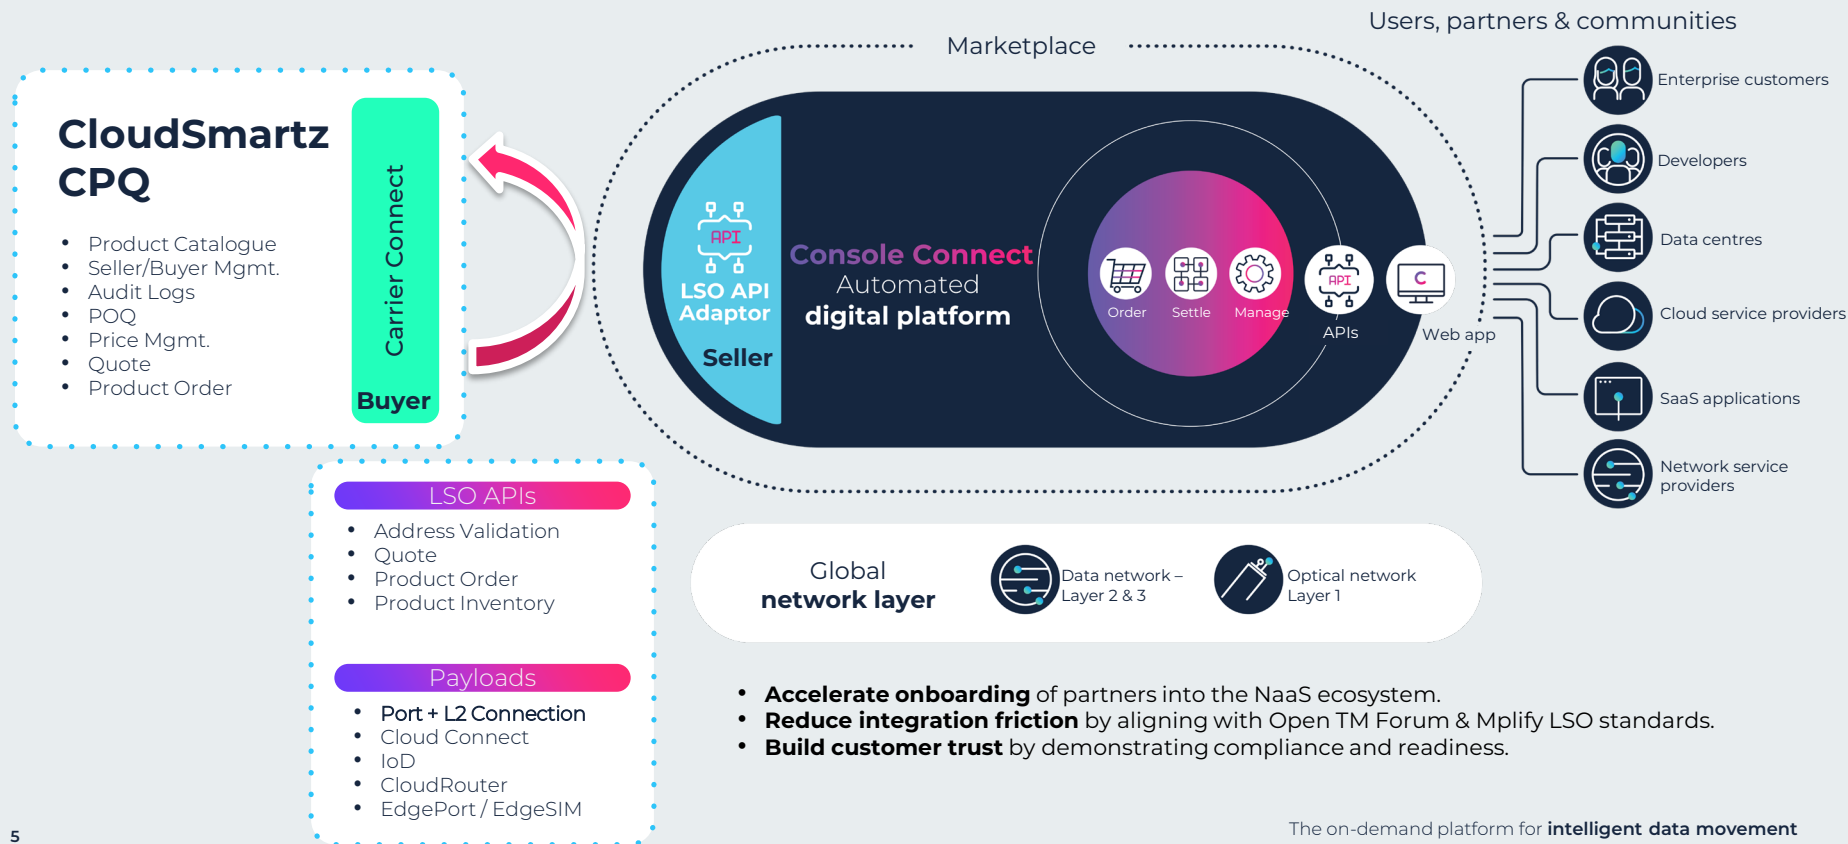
CloudSmartz CPQ

- Product Catalogue
- Seller/Buyer Mgmt.
- Audit Logs
- POQ
- Price Mgmt.
- Quote
- Product Order

Carrier Connect

Buyer

Marketplace

Users, partners & communities

API

LSO API Adaptor

Seller

Console Connect Automated digital platform

Order Settle Manage

API

APIs

Web app

Enterprise customers

Developers

Data centres

Cloud service providers

SaaS applications

Network service providers

LSO APIs

- Address Validation
- Quote
- Product Order
- Product Inventory

Payloads

- Port + L2 Connection
- Cloud Connect
- IoD
- CloudRouter
- EdgePort / EdgeSIM

Global network layer

Data network – Layer 2 & 3

Optical network Layer 1

- **Accelerate onboarding** of partners into the NaaS ecosystem.
- **Reduce integration friction** by aligning with Open TM Forum & Mplify LSO standards.
- **Build customer trust** by demonstrating compliance and readiness.

5

The on-demand platform for **intelligent data movement**